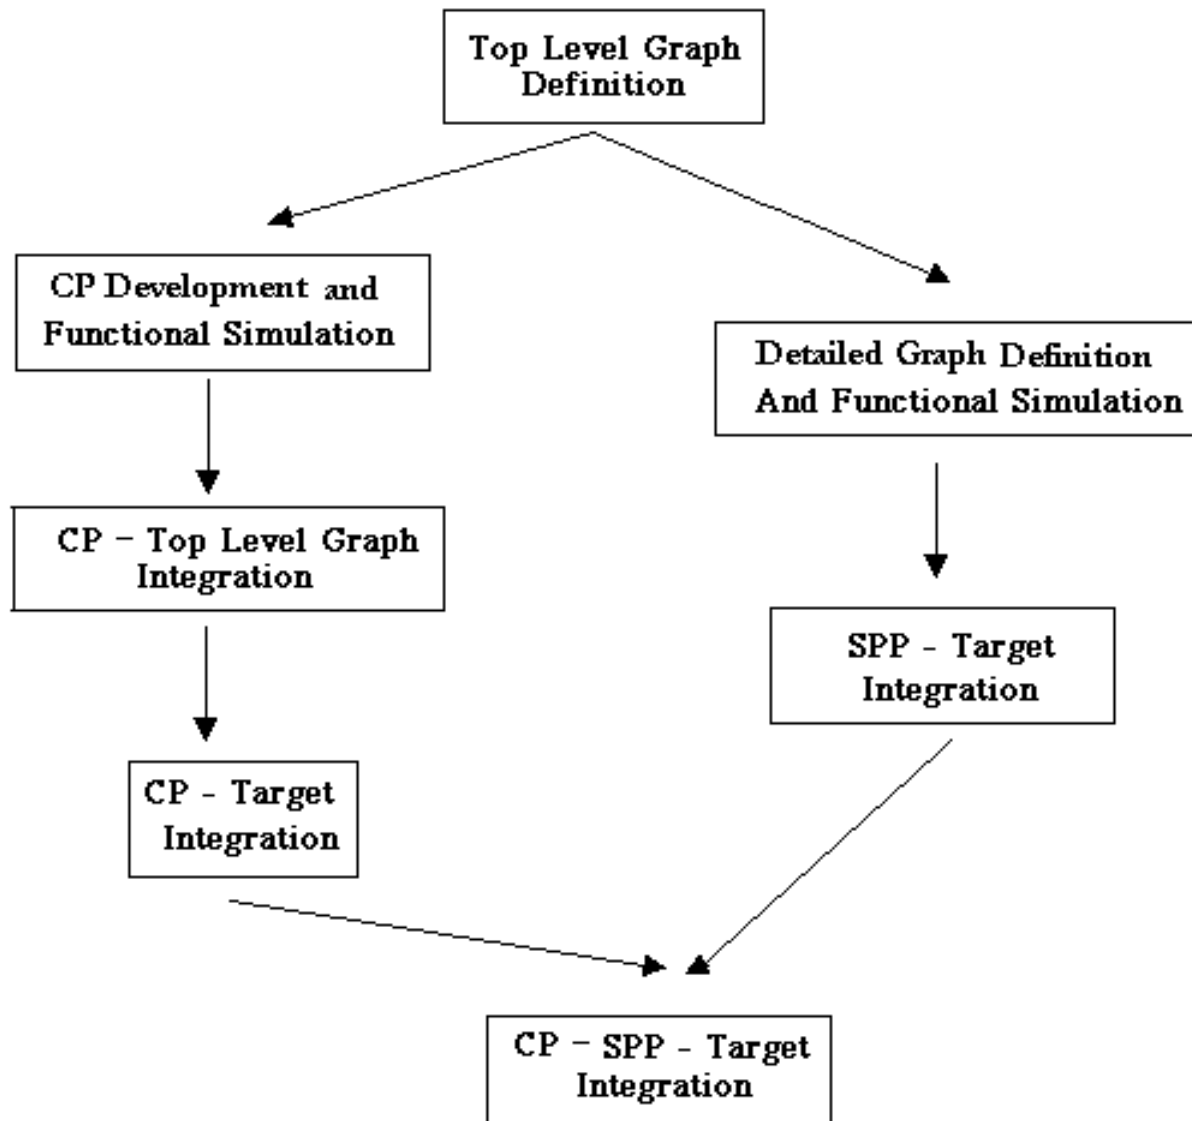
Top Level Graph Definition

CP Development and Functional Simulation

Detailed Graph Definition And Functional Simulation

CP − Top Level Graph Integration

SPP - Target Integration

CP - Target Integration

CP − SPP - Target Integration